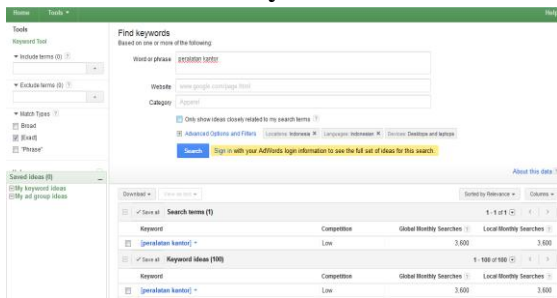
Home Tools ▾ Help

Tools
Keyword Tool

▾ Include terms (0) ?

▾ Exclude terms (0) ?

▾ Match Types ?
Broad
[Exact]
"Phrase"

Saved ideas (0)
My keyword ideas
My ad group ideas

Find keywords
Based on one or more of the following:

Word or phrase peralatan kantor

Website www.google.com/page.html

Category Apparel

Only show ideas closely related to my search terms ?

Advanced Options and Filters Locations: Indonesia ✖ Languages: Indonesian ✖ Devices: Desktops and laptops

Search Sign in with your AdWords login information to see the full set of ideas for this search.

About this data ?

Download ▾ View as text ▾ Sorted by Relevance ▾ Columns ▾

✓ Save all Search terms (1) 1 - 1 of 1

| Keyword | Competition | Global Monthly Searches ? | Local Monthly Searches ? |
|---|---|---|---|
| [peralatan kantor] ▾ | Low | 3,600 | 3,600 |

✓ Save all Keyword ideas (100) 1 - 100 of 100

| Keyword | Competition | Global Monthly Searches ? | Local Monthly Searches ? |
|---|---|---|---|
| [peralatan kantor] ▾ | Low | 3,600 | 3,600 |